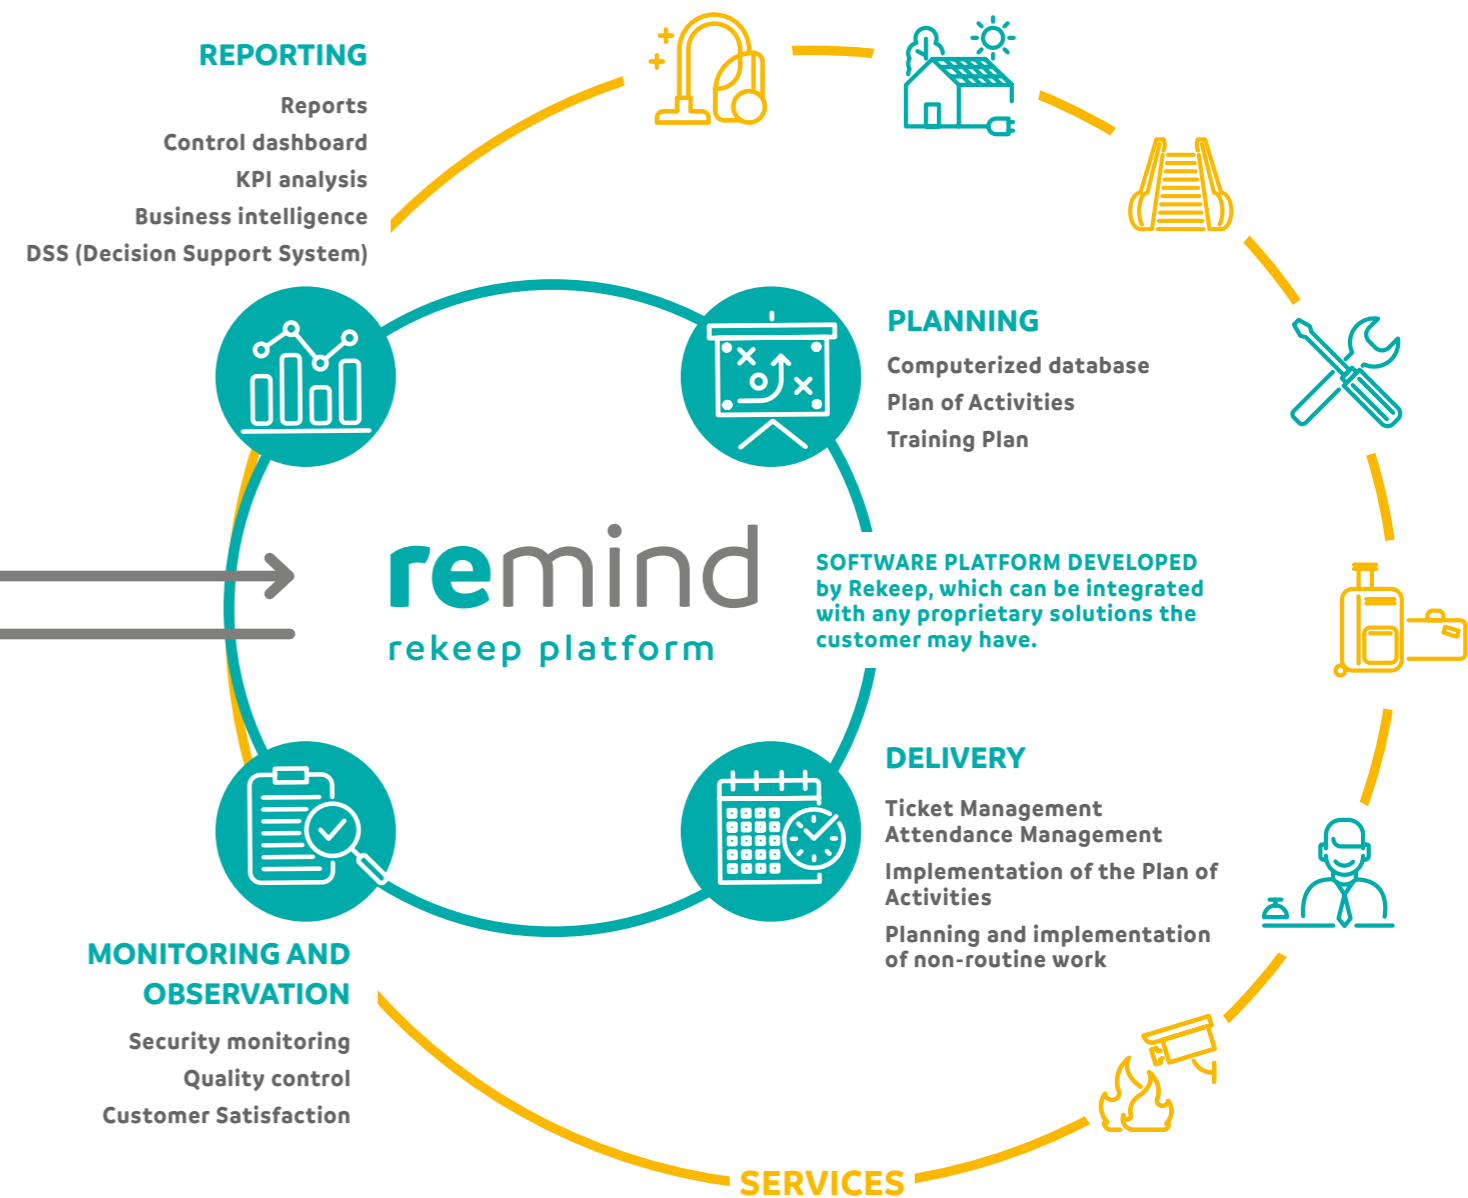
REPORTING

Reports
Control dashboard
KPI analysis
Business intelligence
DSS (Decision Support System)

PLANNING

Computerized database
Plan of Activities
Training Plan

remind
rekeep platform

SOFTWARE PLATFORM DEVELOPED by Rekeep, which can be integrated with any proprietary solutions the customer may have.

DELIVERY

Ticket Management
Attendance Management
Implementation of the Plan of Activities
Planning and implementation of non-routine work

MONITORING AND OBSERVATION

Security monitoring
Quality control
Customer Satisfaction

SERVICES